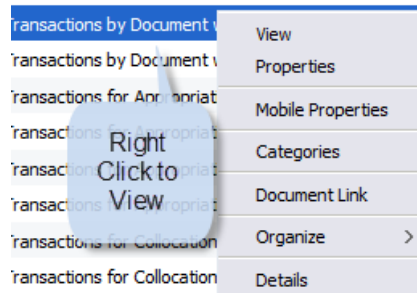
Transactions by Document w
Transactions by Document w
Transactions for Appropriat
Transactions for
Transactions for
Transactions for Appropriat
Transactions for Collocation
Transactions for Collocation

Right Click to View

View
Properties
Mobile Properties
Categories
Document Link
Organize >
Details